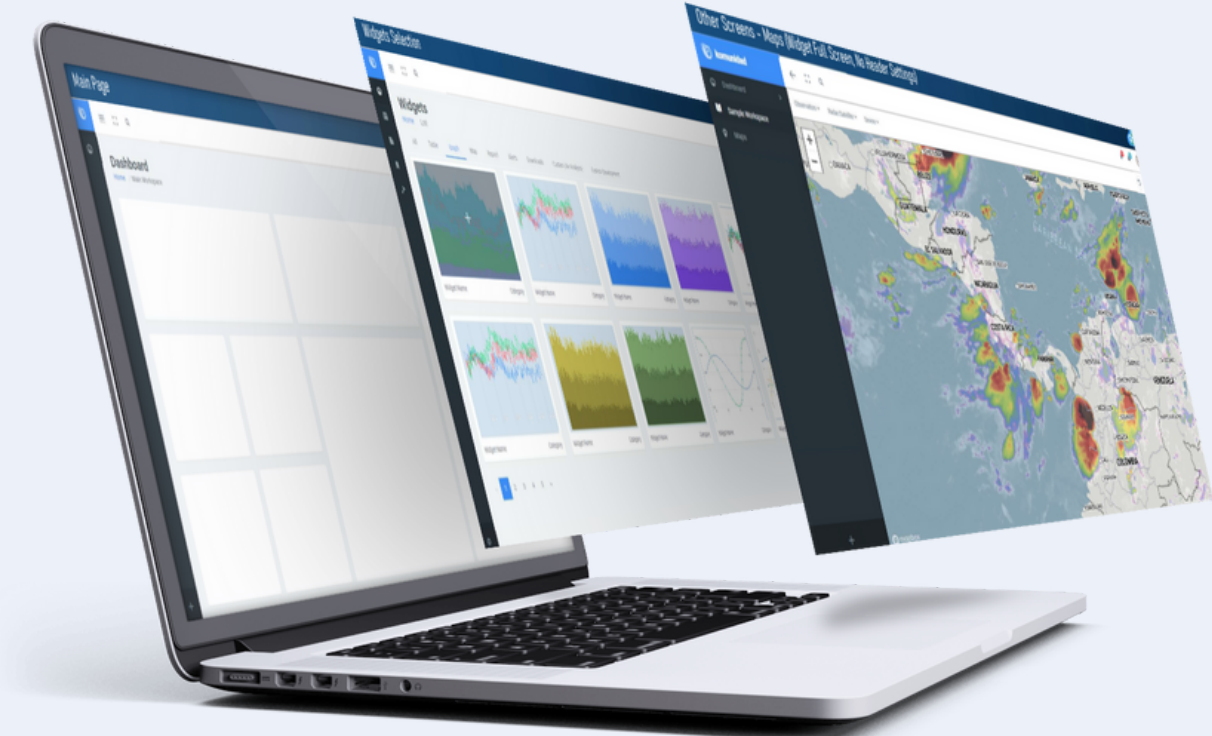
Main Page

Dashboard
Home / Main Workspace

Widgets Selection

Widgets
Home / List

Widget Name
Category

1 2 3 4 5

Other Screens - Maps (Widget Full Screen, No Header Setting)

Dashboard
Sample Workspace

+
−

GUATEMALA
HONDURAS
EL SALVADOR
NICARAGUA
COSTA RICA
VENEZUELA
COLOMBIA